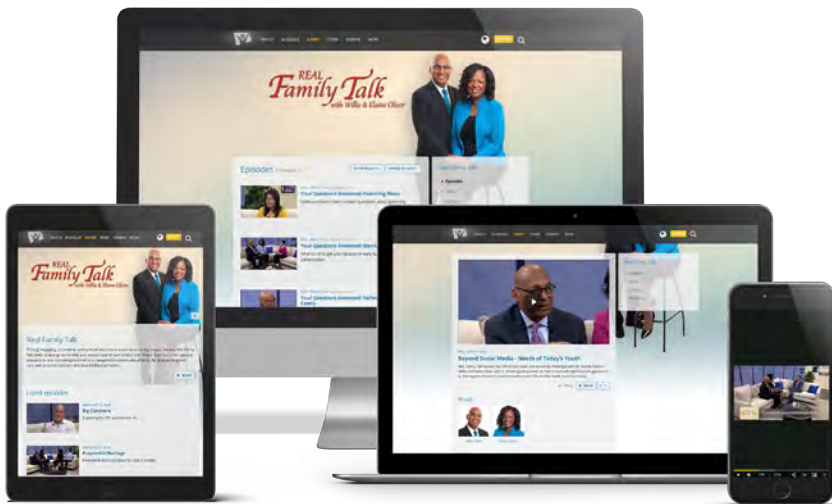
REAL Family Talk with Willie & Elaine Oliver

Episodes

Your Questions Answered: Parenting Woes

Your Questions Answered: Marri

Your Questions Answered: Techn

REAL Family Talk with Willie & Elaine Oliver

Real Family Talk

Latest episodes

Big Questions

Purposeful Marriage

Beyond Social Media - Needs of Today's Youth

Hosts